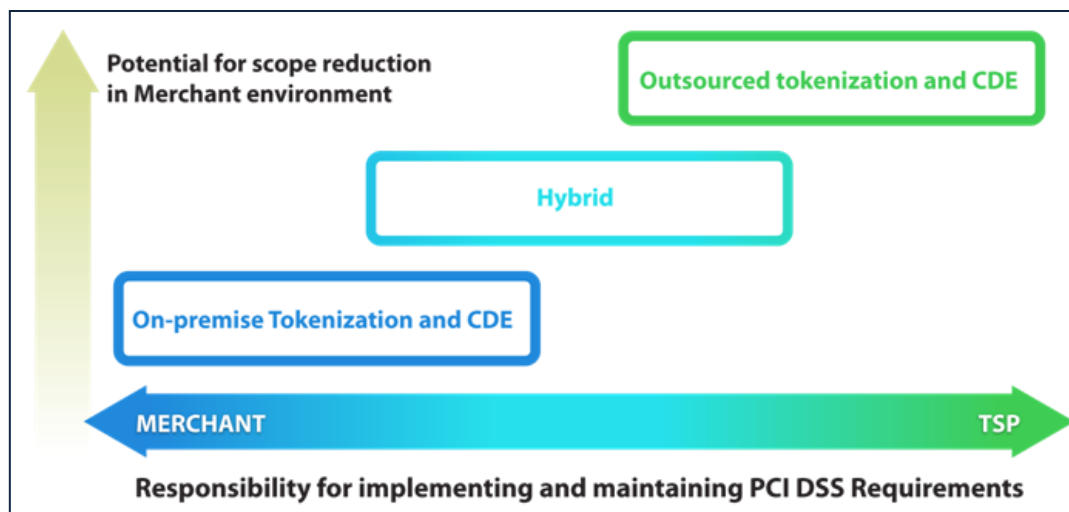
Potential for scope reduction in Merchant environment

Outsourced tokenization and CDE

Hybrid

On-premise Tokenization and CDE

MERCHANT

TSP

Responsibility for implementing and maintaining PCI DSS Requirements